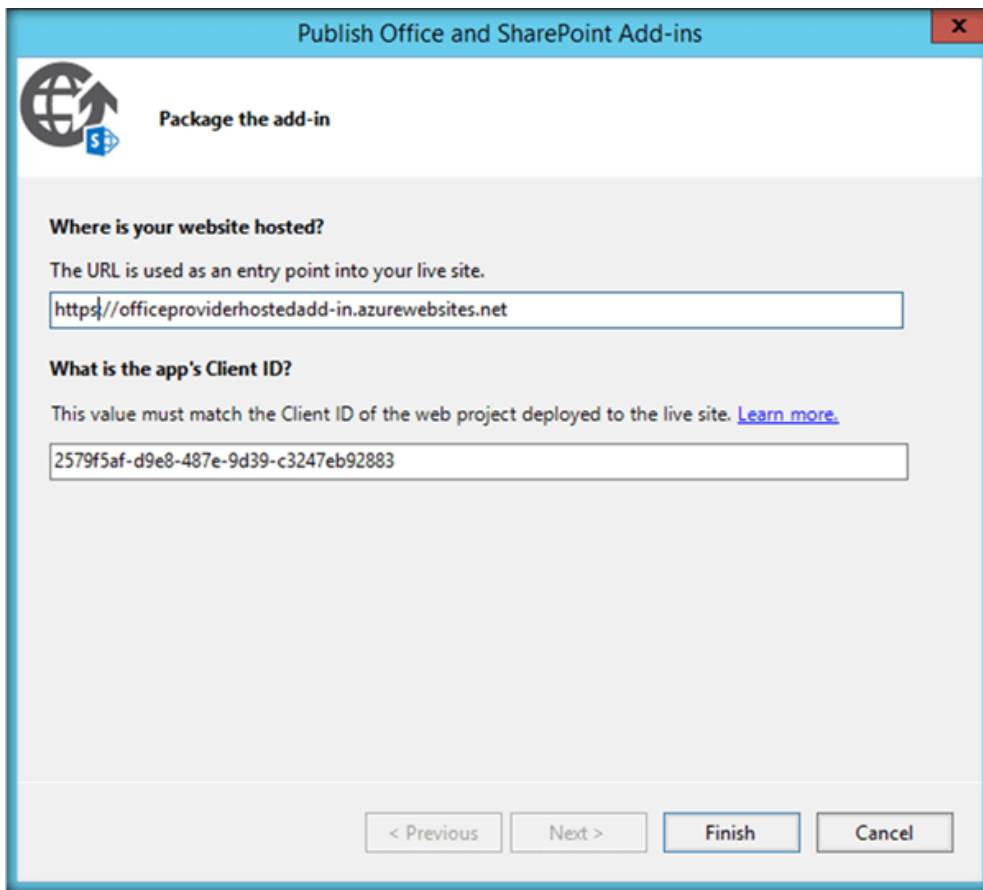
Publish Office and SharePoint Add-ins

x

S

Package the add-in

Where is your website hosted?

The URL is used as an entry point into your live site.

https//officeproviderhostedadd-in.azurewebsites.net

What is the app's Client ID?

This value must match the Client ID of the web project deployed to the live site. Learn more.

2579f5af-d9e8-487e-9d39-c3247eb92883

< Previous

Next >

Finish

Cancel